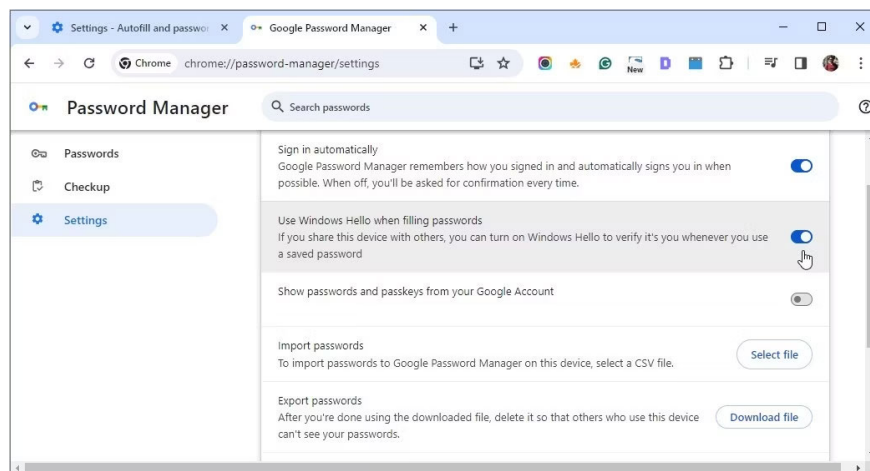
Settings - Autofill and passwo ×
Google Password Manager ×
+

Chrome chrome://password-manager/settings

New

Password Manager
Search passwords

Passwords
Checkup
Settings

Sign in automatically
Google Password Manager remembers how you signed in and automatically signs you in when possible. When off, you'll be asked for confirmation every time.

Use Windows Hello when filling passwords
If you share this device with others, you can turn on Windows Hello to verify it's you whenever you use a saved password

Show passwords and passkeys from your Google Account

Import passwords
To import passwords to Google Password Manager on this device, select a CSV file.
Select file

Export passwords
After you're done using the downloaded file, delete it so that others who use this device can't see your passwords.
Download file